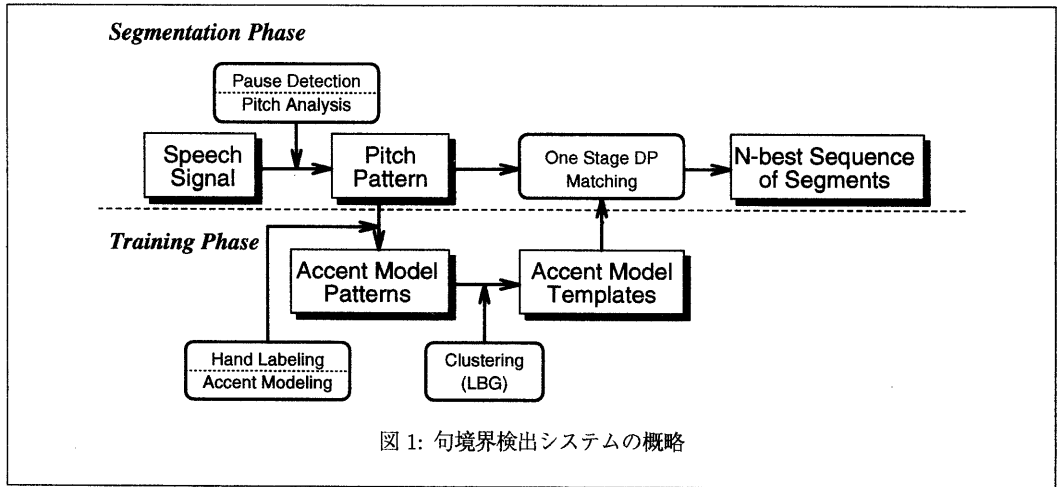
Segmentation Phase

Pause Detection
Pitch Analysis

Speech Signal

Pitch Pattern

One Stage DP Matching

N-best Sequence of Segments

Training Phase

Accent Model Patterns

Accent Model Templates

Hand Labeling
Accent Modeling

Clustering (LBG)

図 1: 句境界検出システムの概略